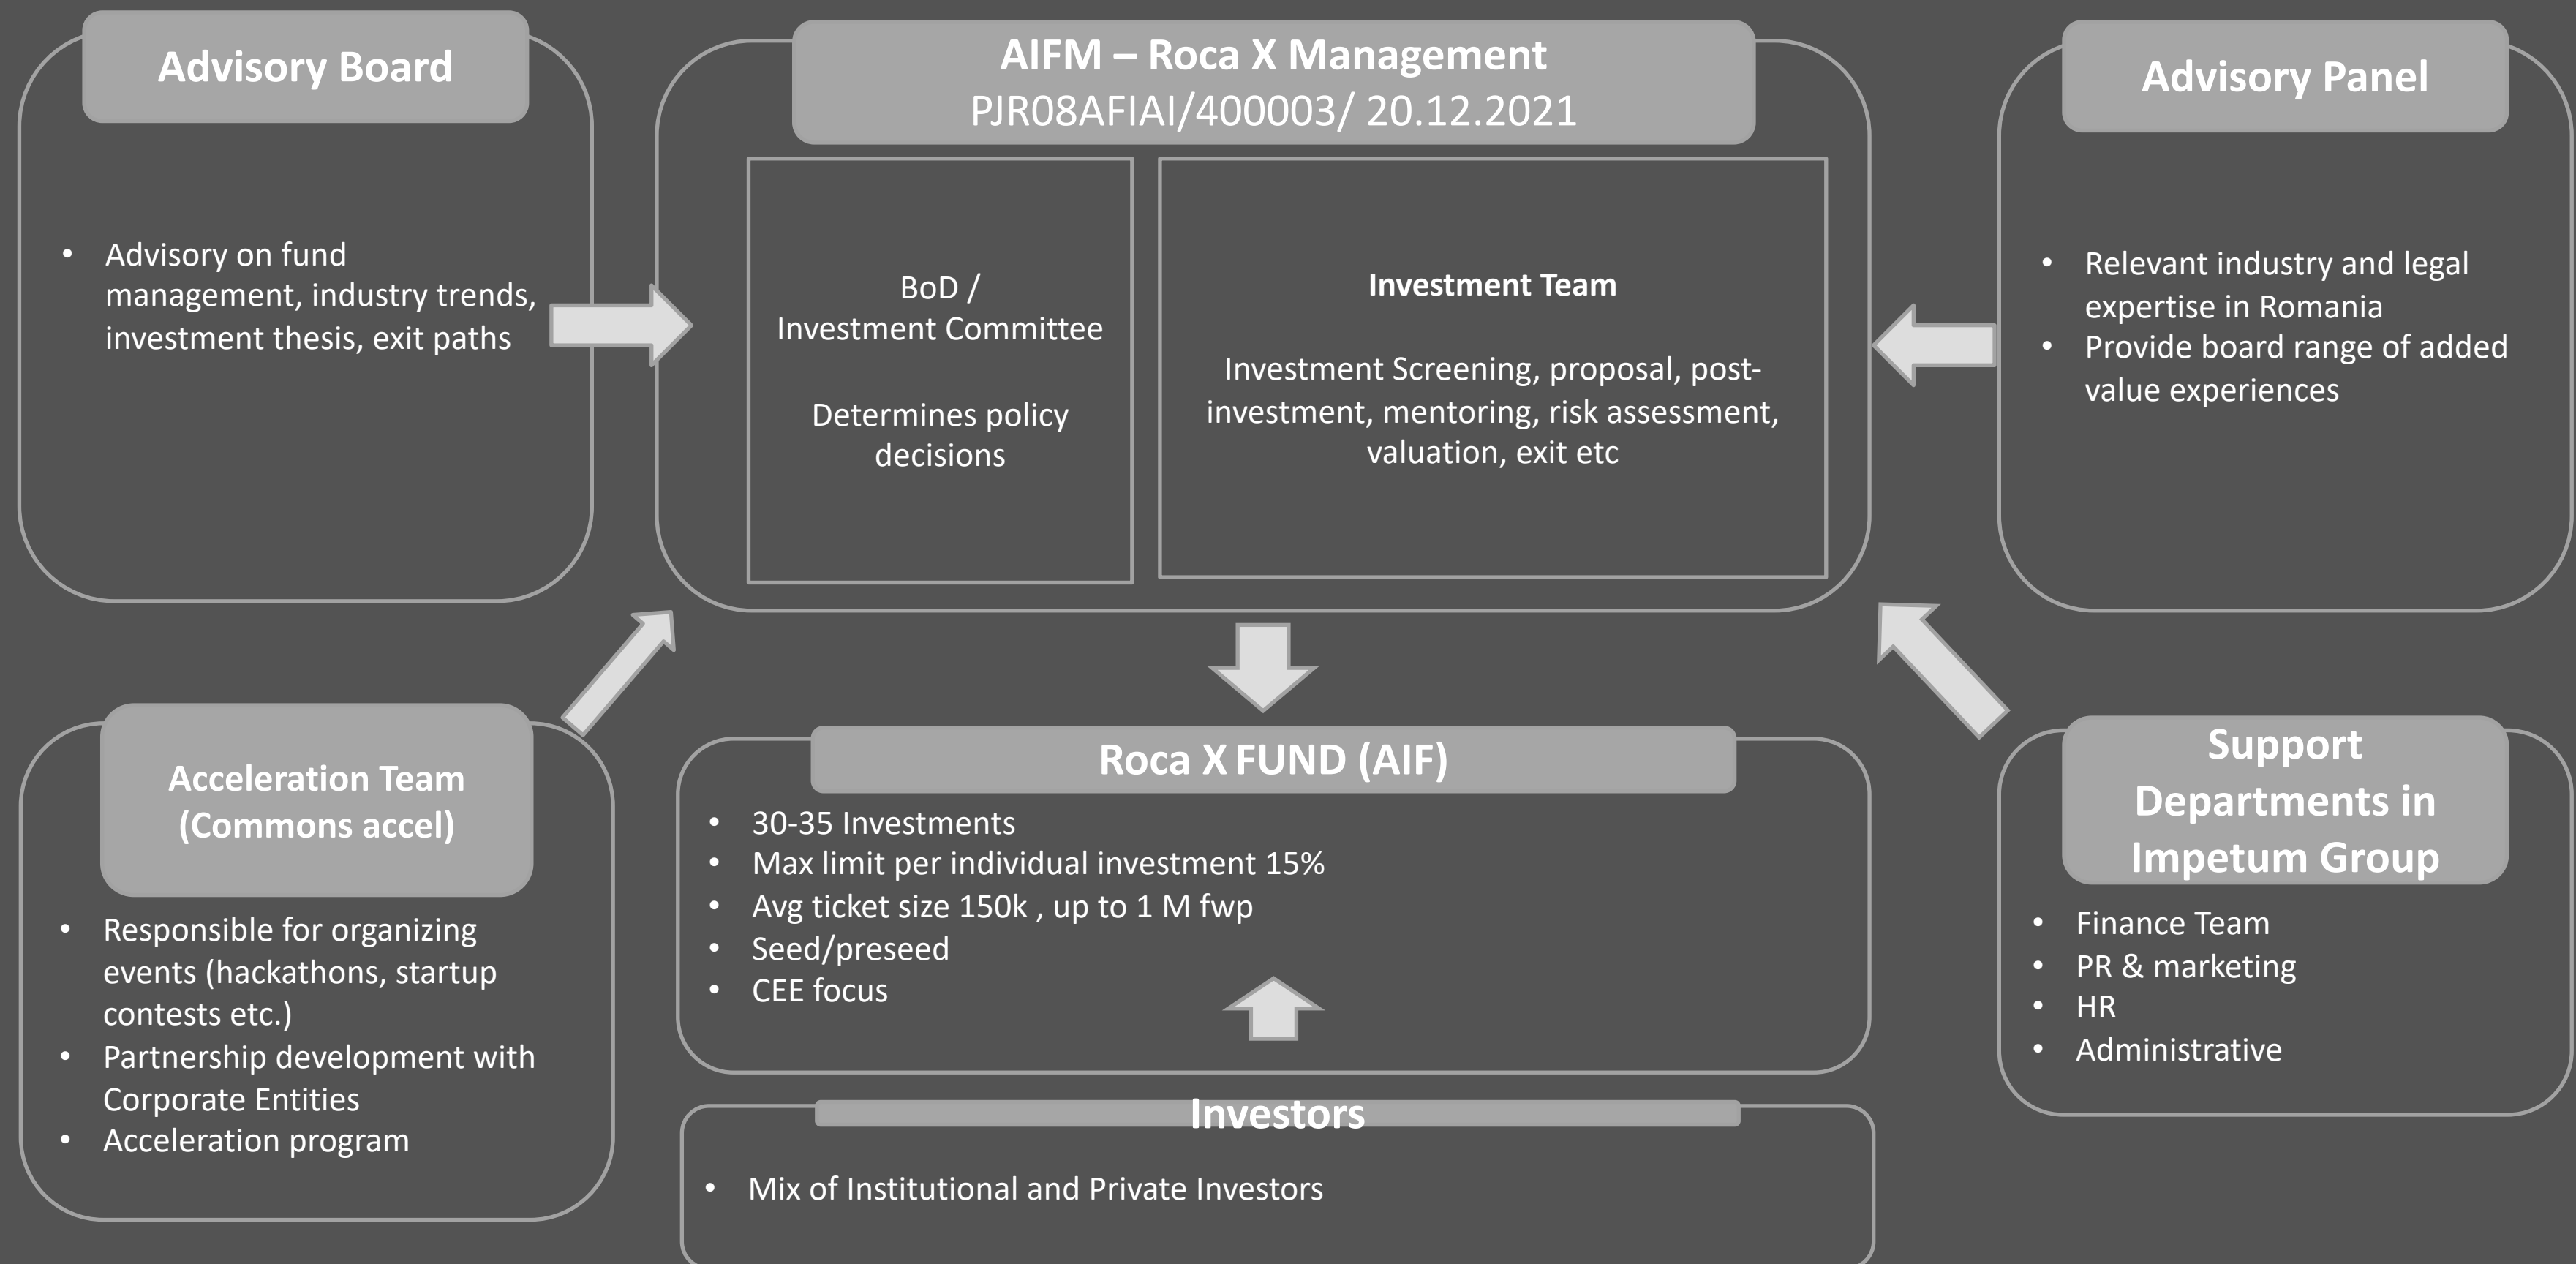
Advisory Board

- Advisory on fund management, industry trends, investment thesis, exit paths

AIFM – Roca X Management
PJR08AFIAI/400003/ 20.12.2021

BoD / Investment Committee

Determines policy decisions

Investment Team

Investment Screening, proposal, post-investment, mentoring, risk assessment, valuation, exit etc

Advisory Panel

- Relevant industry and legal expertise in Romania
- Provide board range of added value experiences

Acceleration Team (Commons accel)

- Responsible for organizing events (hackathons, startup contests etc.)
- Partnership development with Corporate Entities
- Acceleration program

Roca X FUND (AIF)

- 30-35 Investments
- Max limit per individual investment 15%
- Avg ticket size 150k , up to 1 M fwp
- Seed/preseed
- CEE focus

Investors

- Mix of Institutional and Private Investors

Support Departments in Impetum Group

- Finance Team
- PR & marketing
- HR
- Administrative